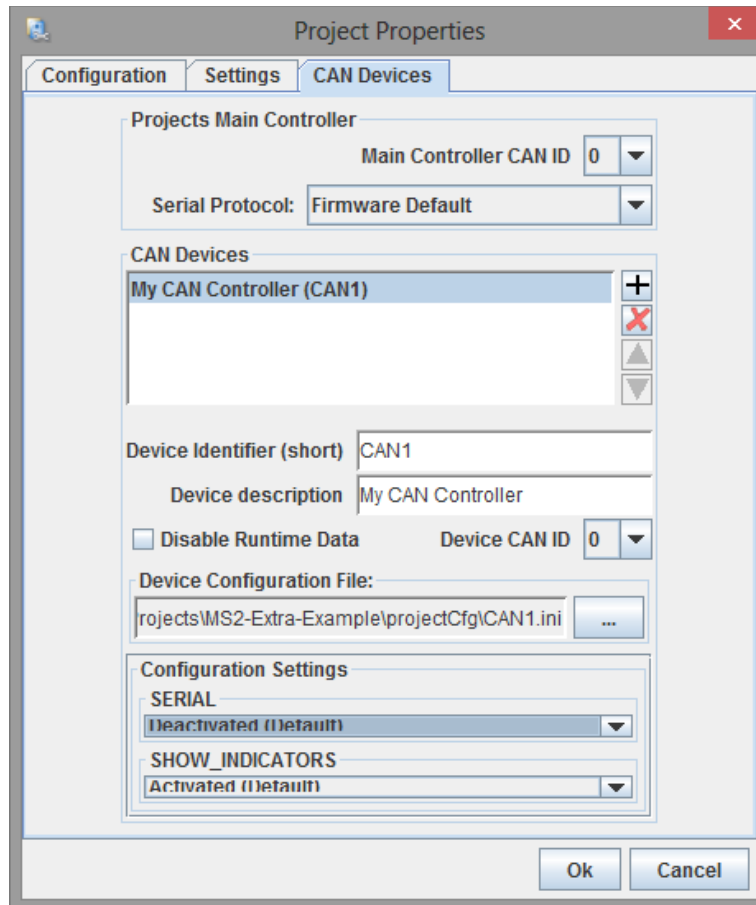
Project Properties

Configuration
Settings
CAN Devices

Projects Main Controller

Main Controller CAN ID 0

Serial Protocol: Firmware Default

CAN Devices

My CAN Controller (CAN1)

Device Identifier (short) CAN1

Device description My CAN Controller

Disable Runtime Data

Device CAN ID 0

Device Configuration File:

rojects\MS2-Extra-Example\projectCfg\CAN1.ini ...

Configuration Settings

SERIAL

Deactivated (Default)

SHOW_INDICATORS

Activated (Default)

Ok
Cancel